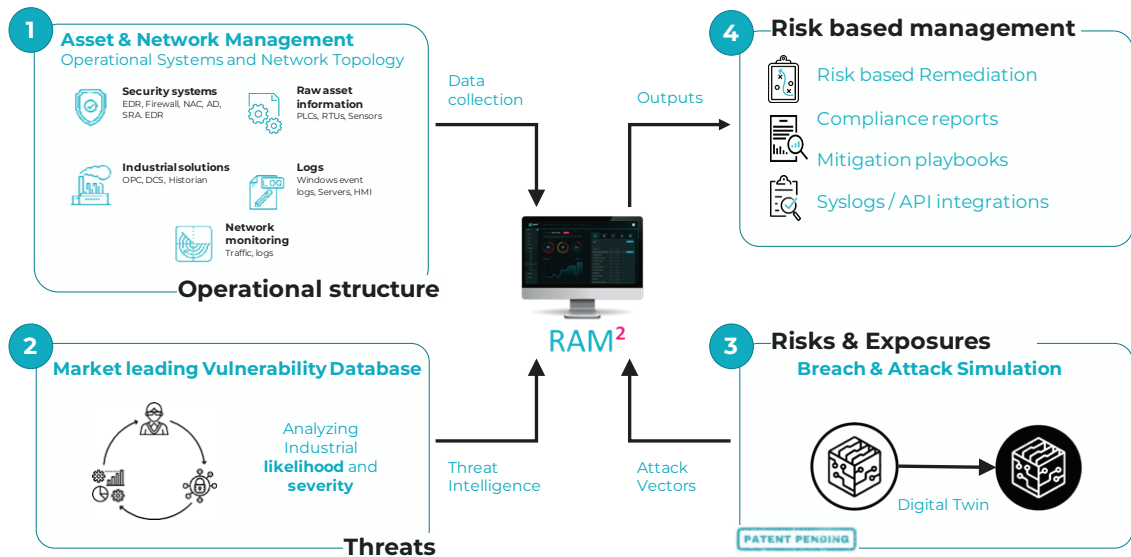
1

Asset & Network Management

Operational Systems and Network Topology

Security systems
EDR, Firewall, NAC, AD, SRA, EDR

Raw asset information
PLCs, RTUs, Sensors

Industrial solutions
OPC, DCS, Historian

Logs
Windows event logs, Servers, HMI

Network monitoring
Traffic, logs

Operational structure

Data collection

Outputs

4

Risk based management

Risk based Remediation

Compliance reports

Mitigation playbooks

Syslogs / API integrations

RAM$^2$

2

Market leading Vulnerability Database

Analyzing Industrial **likelihood** and **severity**

Threats

Threat Intelligence

Attack Vectors

3

Risks & Exposures

Breach & Attack Simulation

Digital Twin

PATENT PENDING